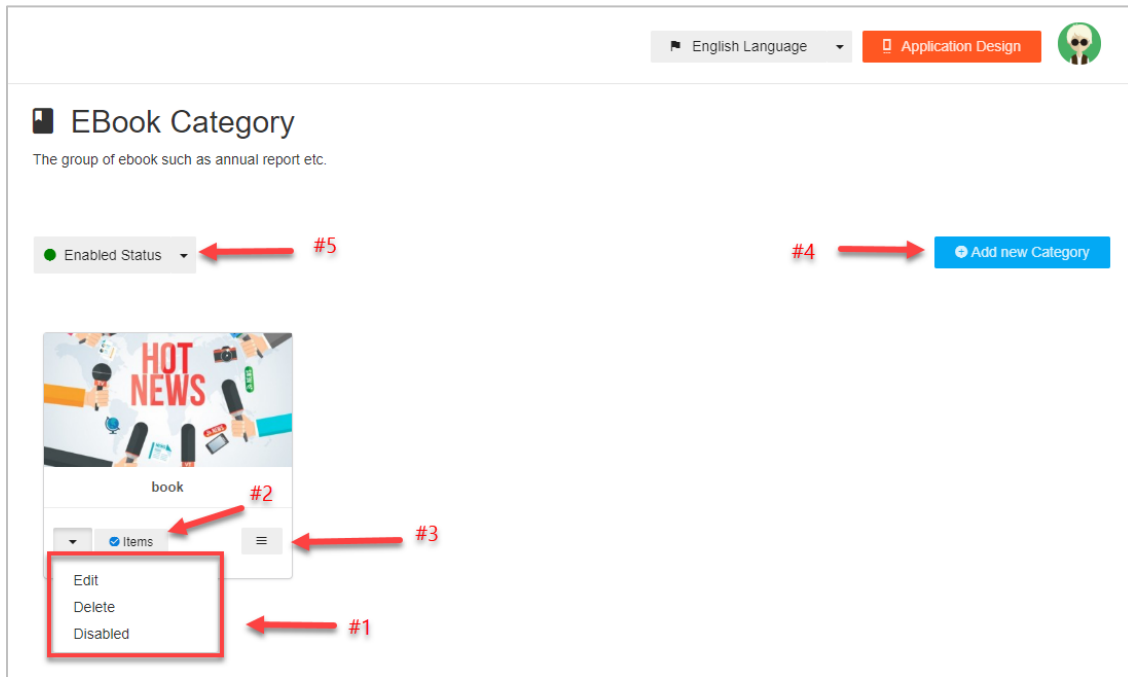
English Language

Application Design

EBook Category

The group of ebook such as annual report etc.

Enabled Status

#5

#4

Add new Category

HOT NEWS

book

#2

Items

#3

Edit

Delete

Disabled

#1